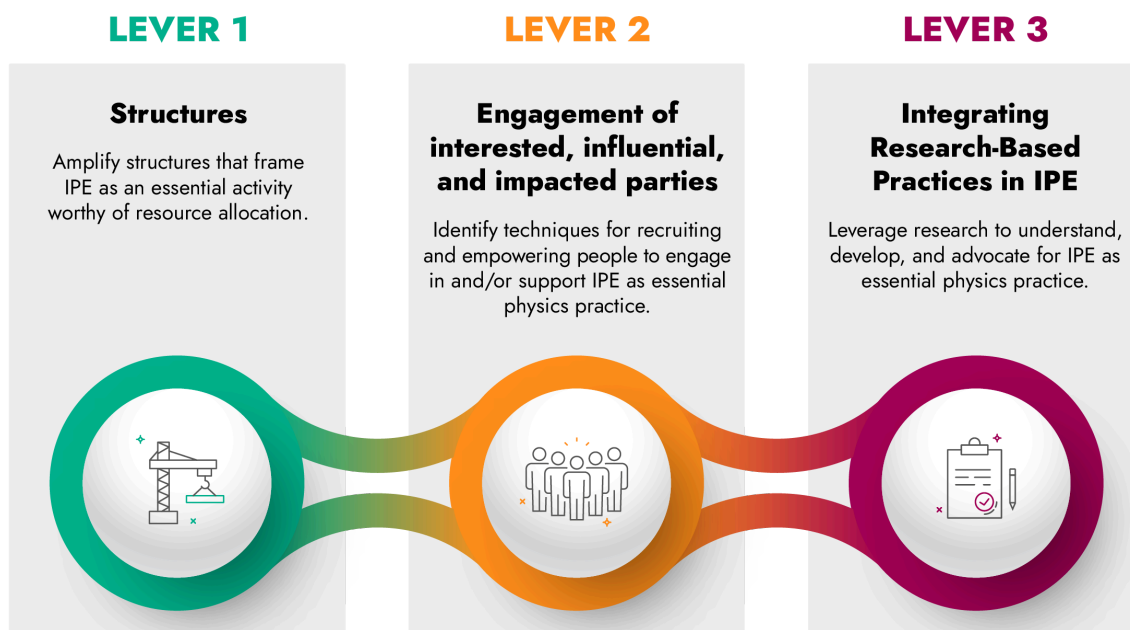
LEVER 1

Structures

Amplify structures that frame IPE as an essential activity worthy of resource allocation.

LEVER 2

Engagement of interested, influential, and impacted parties

Identify techniques for recruiting and empowering people to engage in and/or support IPE as essential physics practice.

LEVER 3

Integrating Research-Based Practices in IPE

Leverage research to understand, develop, and advocate for IPE as essential physics practice.